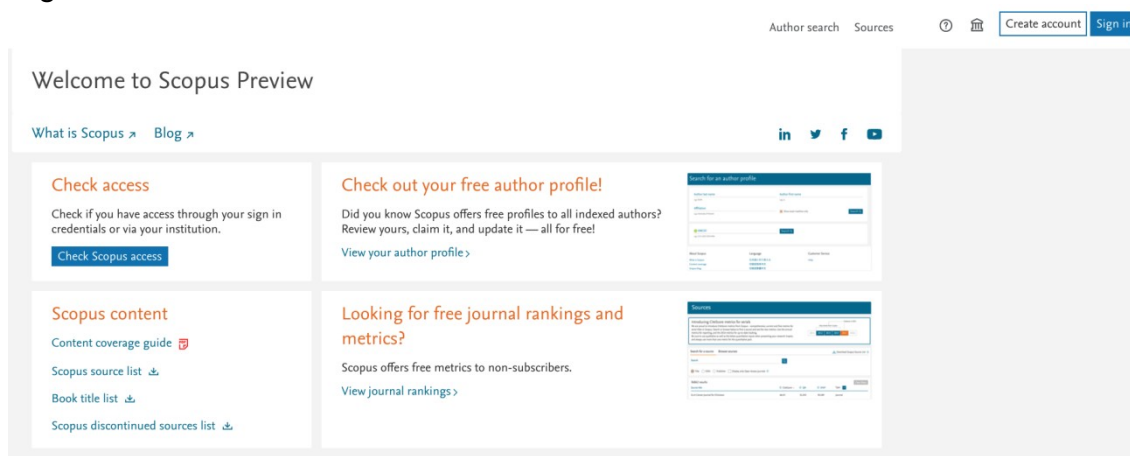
Author search Sources Create account Sign in

Welcome to Scopus Preview

What is Scopus ↗ Blog ↗

in

Check access

Check if you have access through your sign in credentials or via your institution.

Check Scopus access

Check out your free author profile!

Did you know Scopus offers free profiles to all indexed authors? Review yours, claim it, and update it — all for free!

View your author profile >

Search for an author profile

Scopus content

Content coverage guide

Scopus source list

Book title list

Scopus discontinued sources list

Looking for free journal rankings and metrics?

Scopus offers free metrics to non-subscribers.

View journal rankings >

Sources